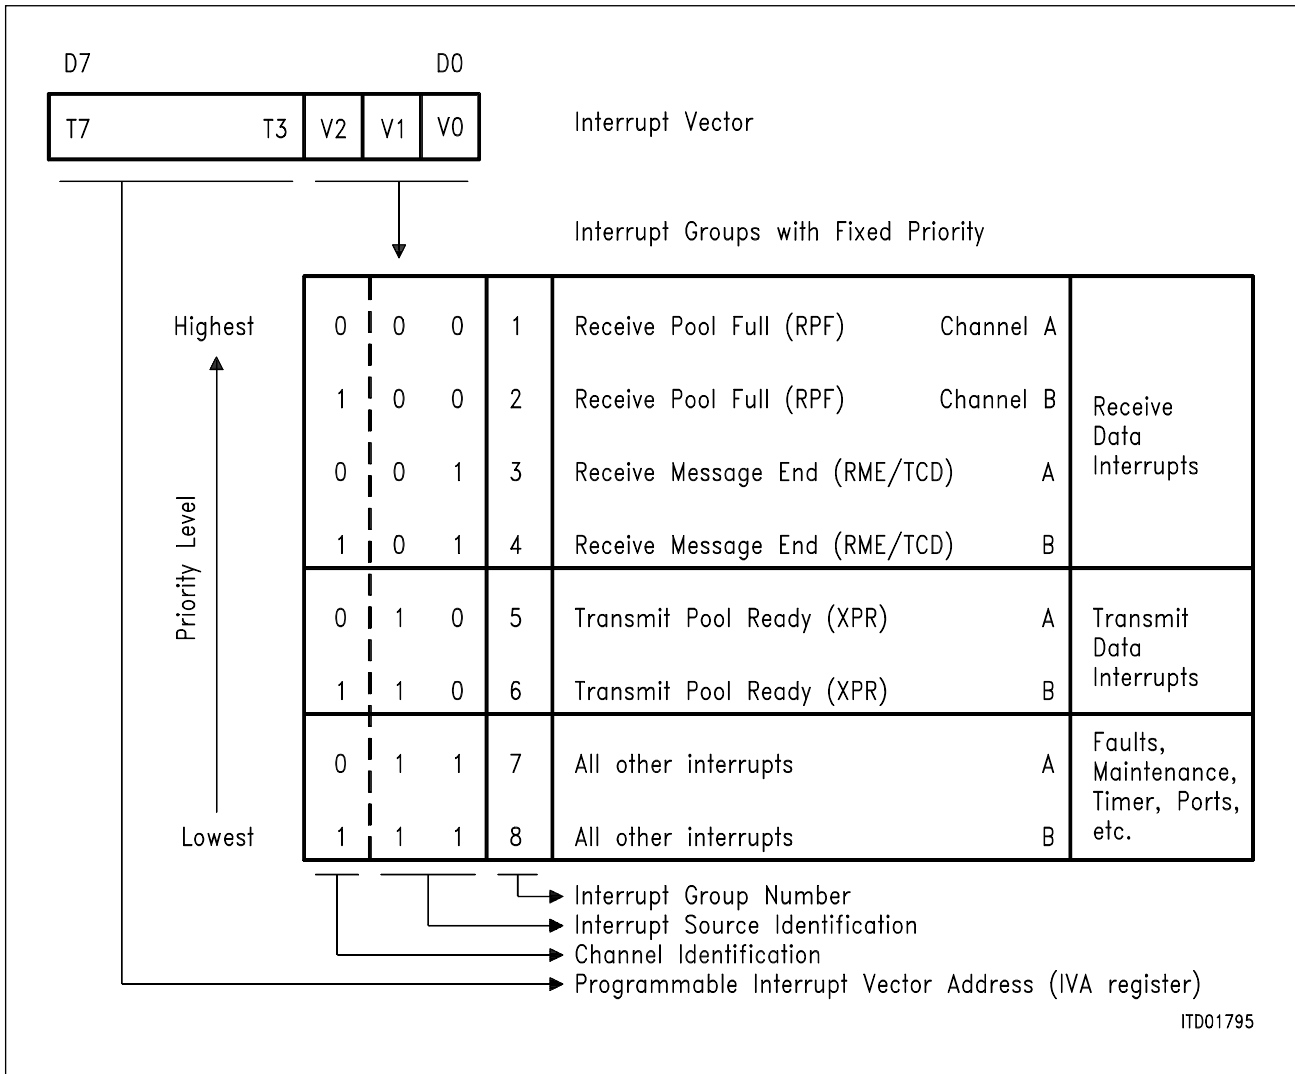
D7 D0

| T7 T3 | V2 | V1 | V0 |
|---|---|---|---|

Interrupt Vector

Interrupt Groups with Fixed Priority

Highest

Priority Level

Lowest

| | | | | | |
|---|---|---|---|---|---|
| 0 | 0 | 0 | 1 | Receive Pool Full (RPF) Channel A | Receive Data Interrupts |
| 1 | 0 | 0 | 2 | Receive Pool Full (RPF) Channel B | |
| 0 | 0 | 1 | 3 | Receive Message End (RME/TCD) A | |
| 1 | 0 | 1 | 4 | Receive Message End (RME/TCD) B | |
| 0 | 1 | 0 | 5 | Transmit Pool Ready (XPR) A | Transmit Data Interrupts |
| 1 | 1 | 0 | 6 | Transmit Pool Ready (XPR) B | |
| 0 | 1 | 1 | 7 | All other interrupts A | Faults, Maintenance, Timer, Ports, etc. |
| 1 | 1 | 1 | 8 | All other interrupts B | |

Interrupt Group Number
Interrupt Source Identification
Channel Identification
Programmable Interrupt Vector Address (IVA register)

ITD01795